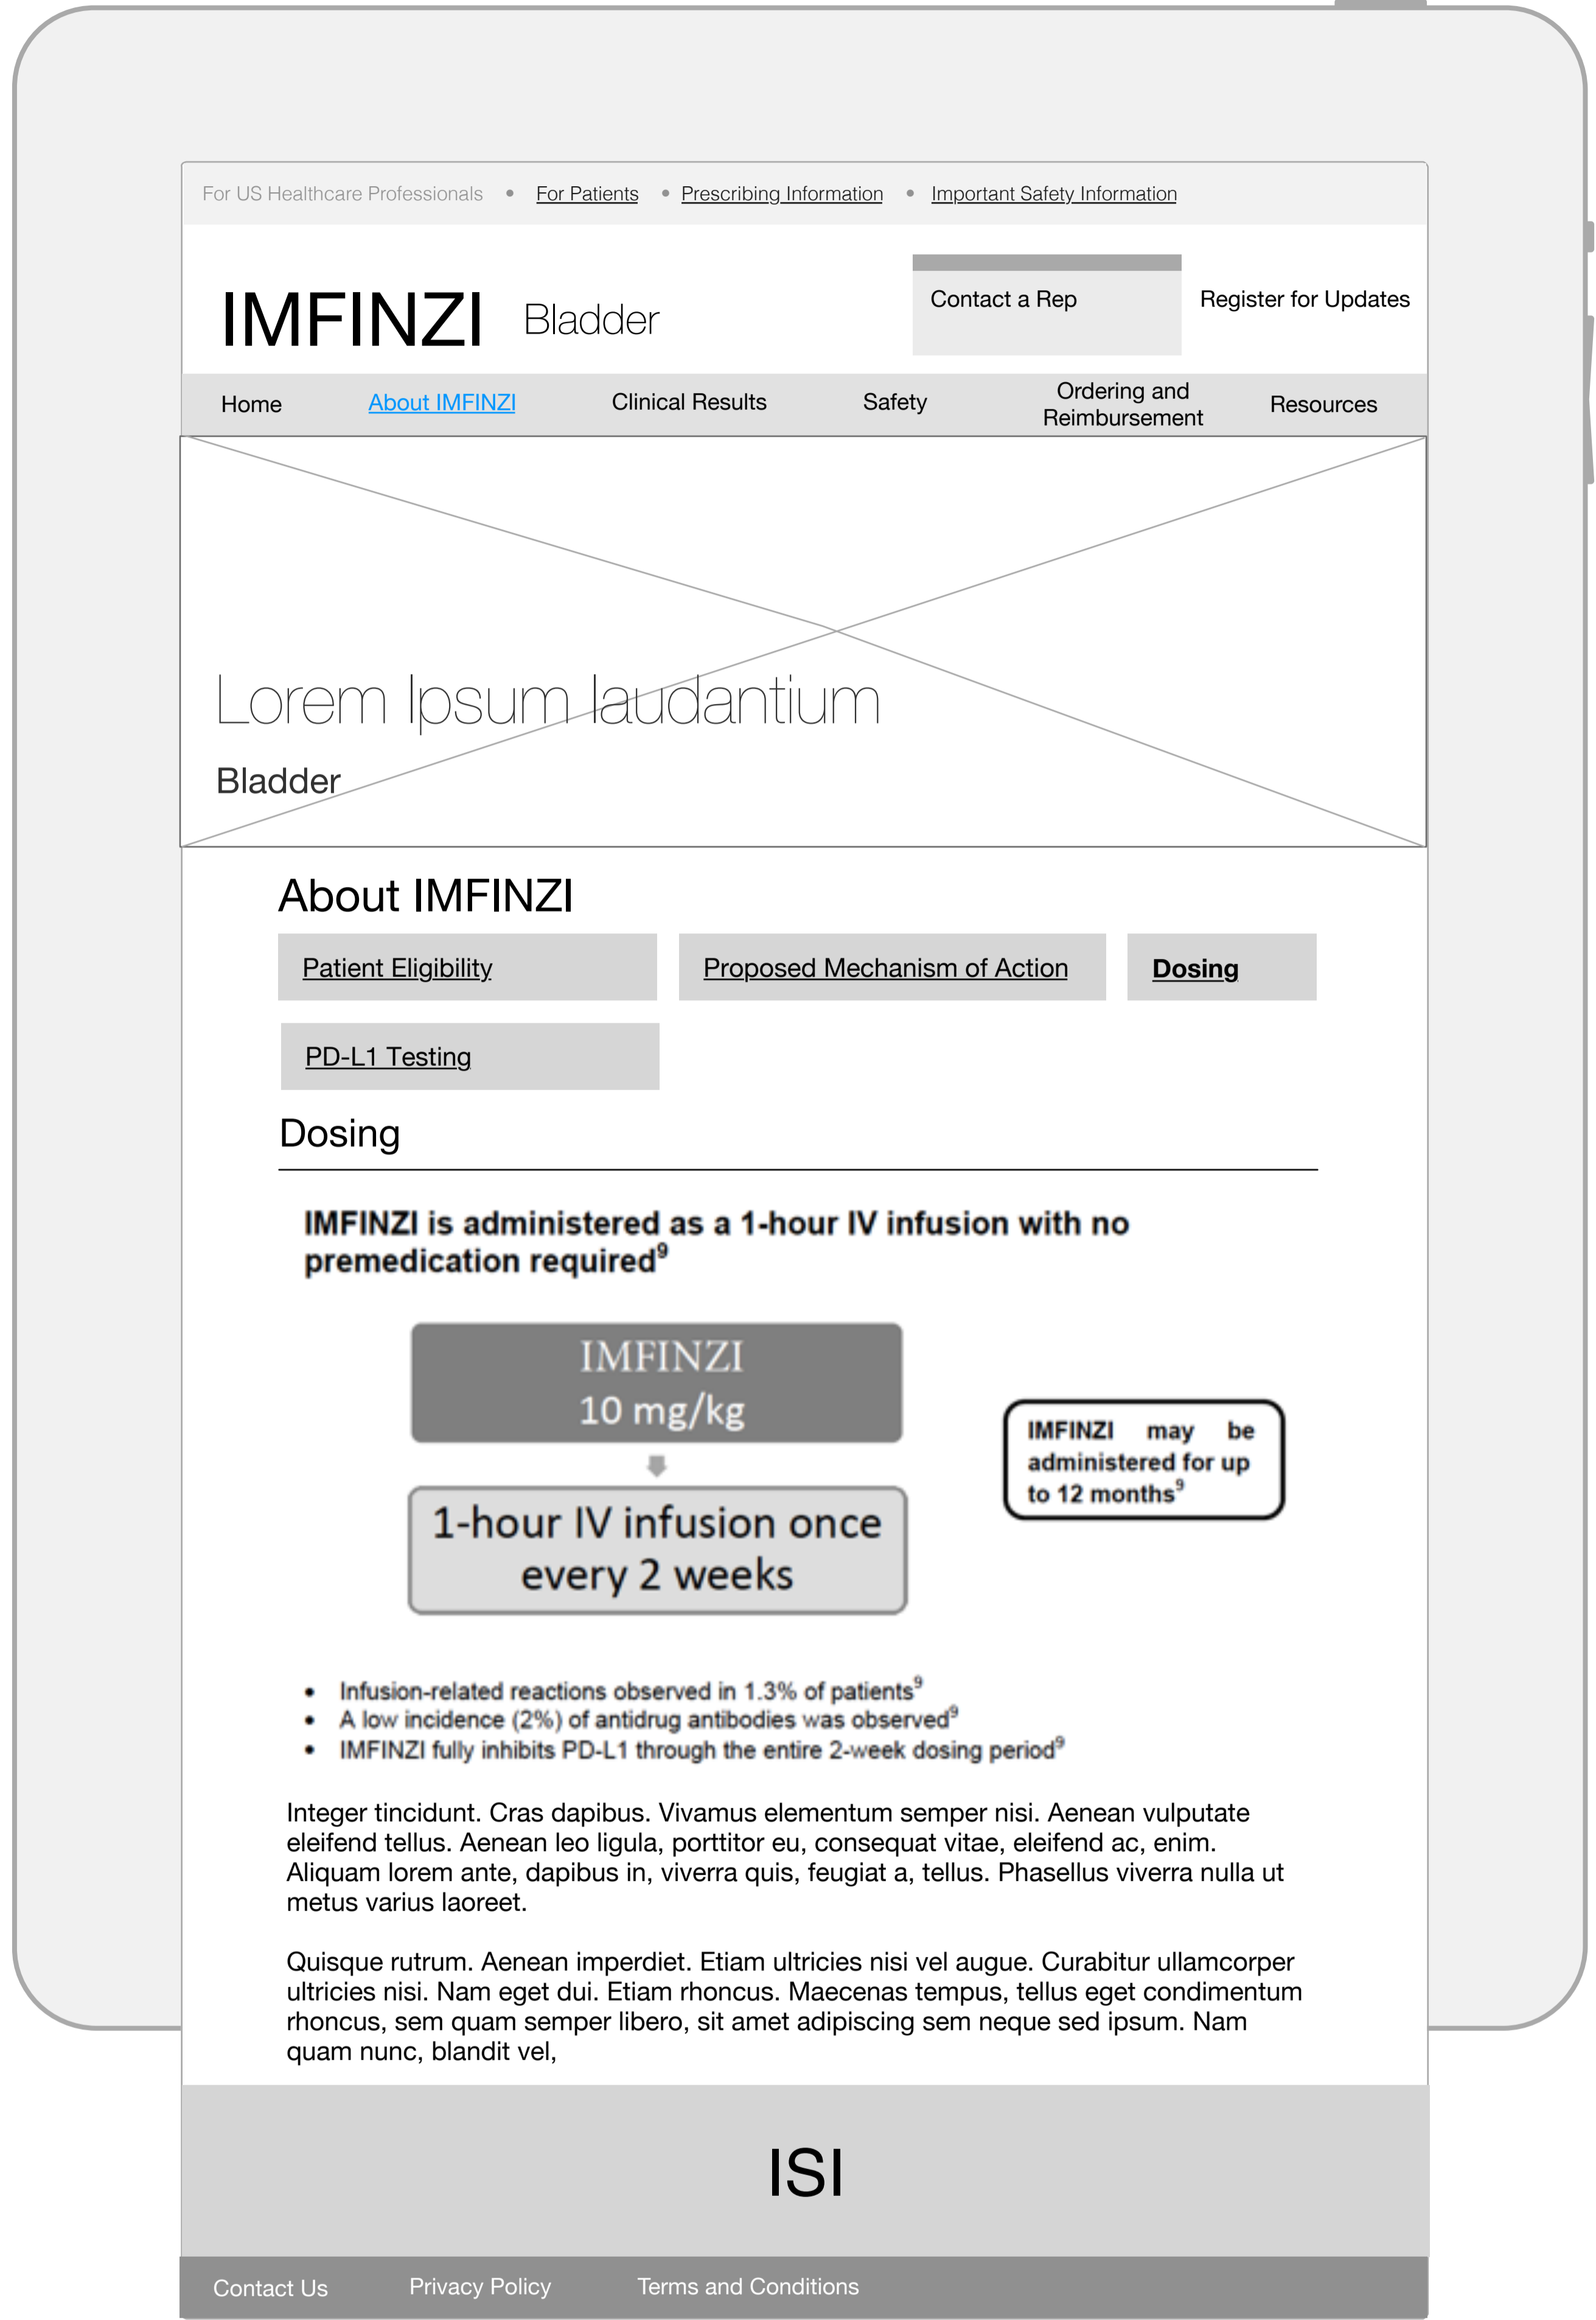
For US Healthcare Professionals • For Patients • Prescribing Information • Important Safety Information

IMFINZI Bladder

Contact a Rep

Register for Updates

Home About IMFINZI Clinical Results Safety Ordering and Reimbursement Resources

Lorem Ipsum laudantium

Bladder

About IMFINZI

Patient Eligibility

Proposed Mechanism of Action

Dosing

PD-L1 Testing

Dosing

IMFINZI is administered as a 1-hour IV infusion with no premedication required$^{9}$

IMFINZI
10 mg/kg

1-hour IV infusion once every 2 weeks

IMFINZI may be administered for up to 12 months$^{9}$

- Infusion-related reactions observed in 1.3% of patients$^{9}$
- A low incidence (2%) of antidrug antibodies was observed$^{9}$
- IMFINZI fully inhibits PD-L1 through the entire 2-week dosing period$^{9}$

Integer tincidunt. Cras dapibus. Vivamus elementum semper nisi. Aenean vulputate eleifend tellus. Aenean leo ligula, porttitor eu, consequat vitae, eleifend ac, enim. Aliquam lorem ante, dapibus in, viverra quis, feugiat a, tellus. Phasellus viverra nulla ut metus varius laoreet.

Quisque rutrum. Aenean imperdiet. Etiam ultricies nisi vel augue. Curabitur ullamcorper ultricies nisi. Nam eget dui. Etiam rhoncus. Maecenas tempus, tellus eget condimentum rhoncus, sem quam semper libero, sit amet adipiscing sem neque sed ipsum. Nam quam nunc, blandit vel,

ISI

Contact Us Privacy Policy Terms and Conditions